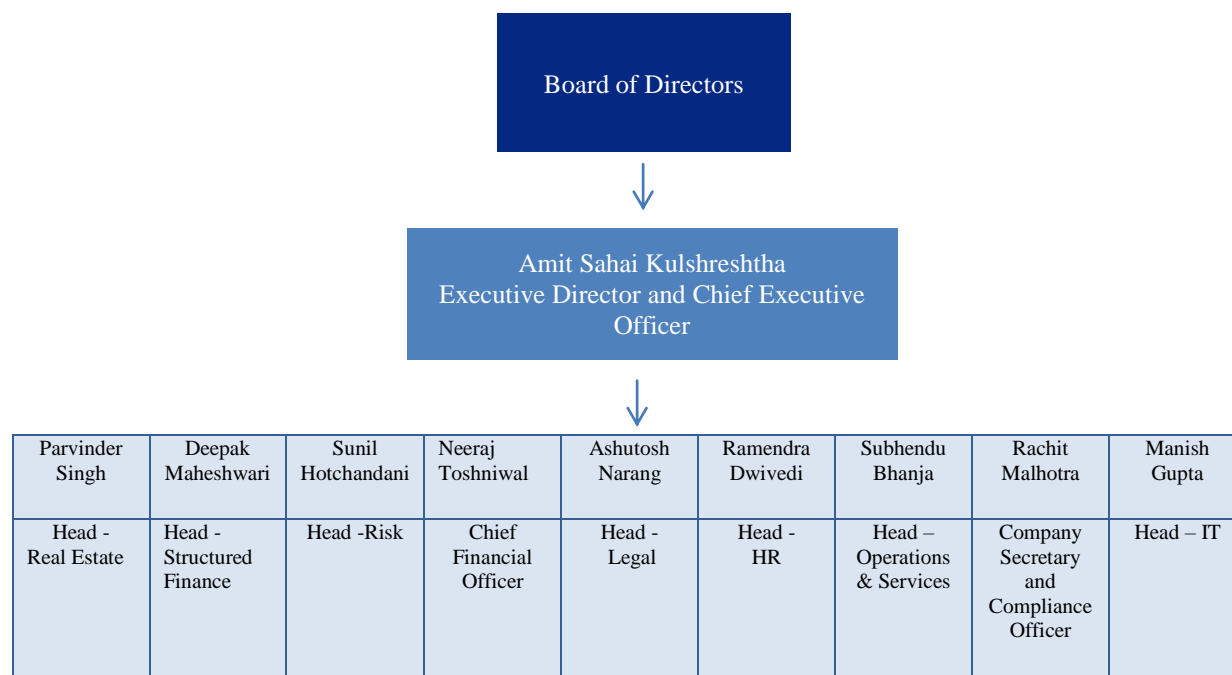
Board of Directors

Amit Sahai Kulshreshtha
Executive Director and Chief Executive Officer

| Parvinder Singh | Deepak Maheshwari | Sunil Hotchandani | Neeraj Toshniwal | Ashutosh Narang | Ramendra Dwivedi | Subhendu Bhanja | Rachit Malhotra | Manish Gupta |
|---|---|---|---|---|---|---|---|---|
| Head - Real Estate | Head - Structured Finance | Head -Risk | Chief Financial Officer | Head - Legal | Head - HR | Head – Operations & Services | Company Secretary and Compliance Officer | Head – IT |